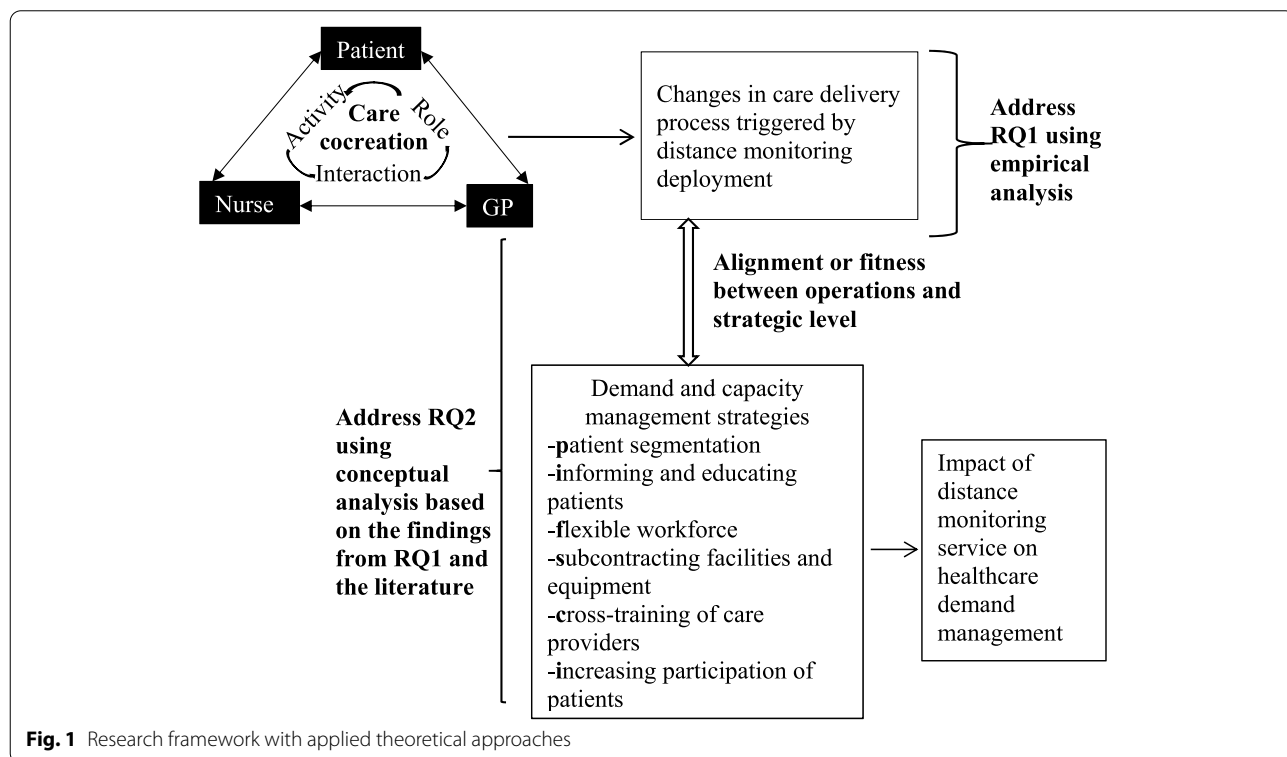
Patient

Activity

Role

Care cocreation

Interaction

Nurse

GP

Changes in care delivery process triggered by distance monitoring deployment

Address RQ1 using empirical analysis

Alignment or fitness between operations and strategic level

Address RQ2 using conceptual analysis based on the findings from RQ1 and the literature

Demand and capacity management strategies
-patient segmentation
-informing and educating patients
-flexible workforce
-subcontracting facilities and equipment
-cross-training of care providers
-increasing participation of patients

Impact of distance monitoring service on healthcare demand management

Fig. 1 Research framework with applied theoretical approaches